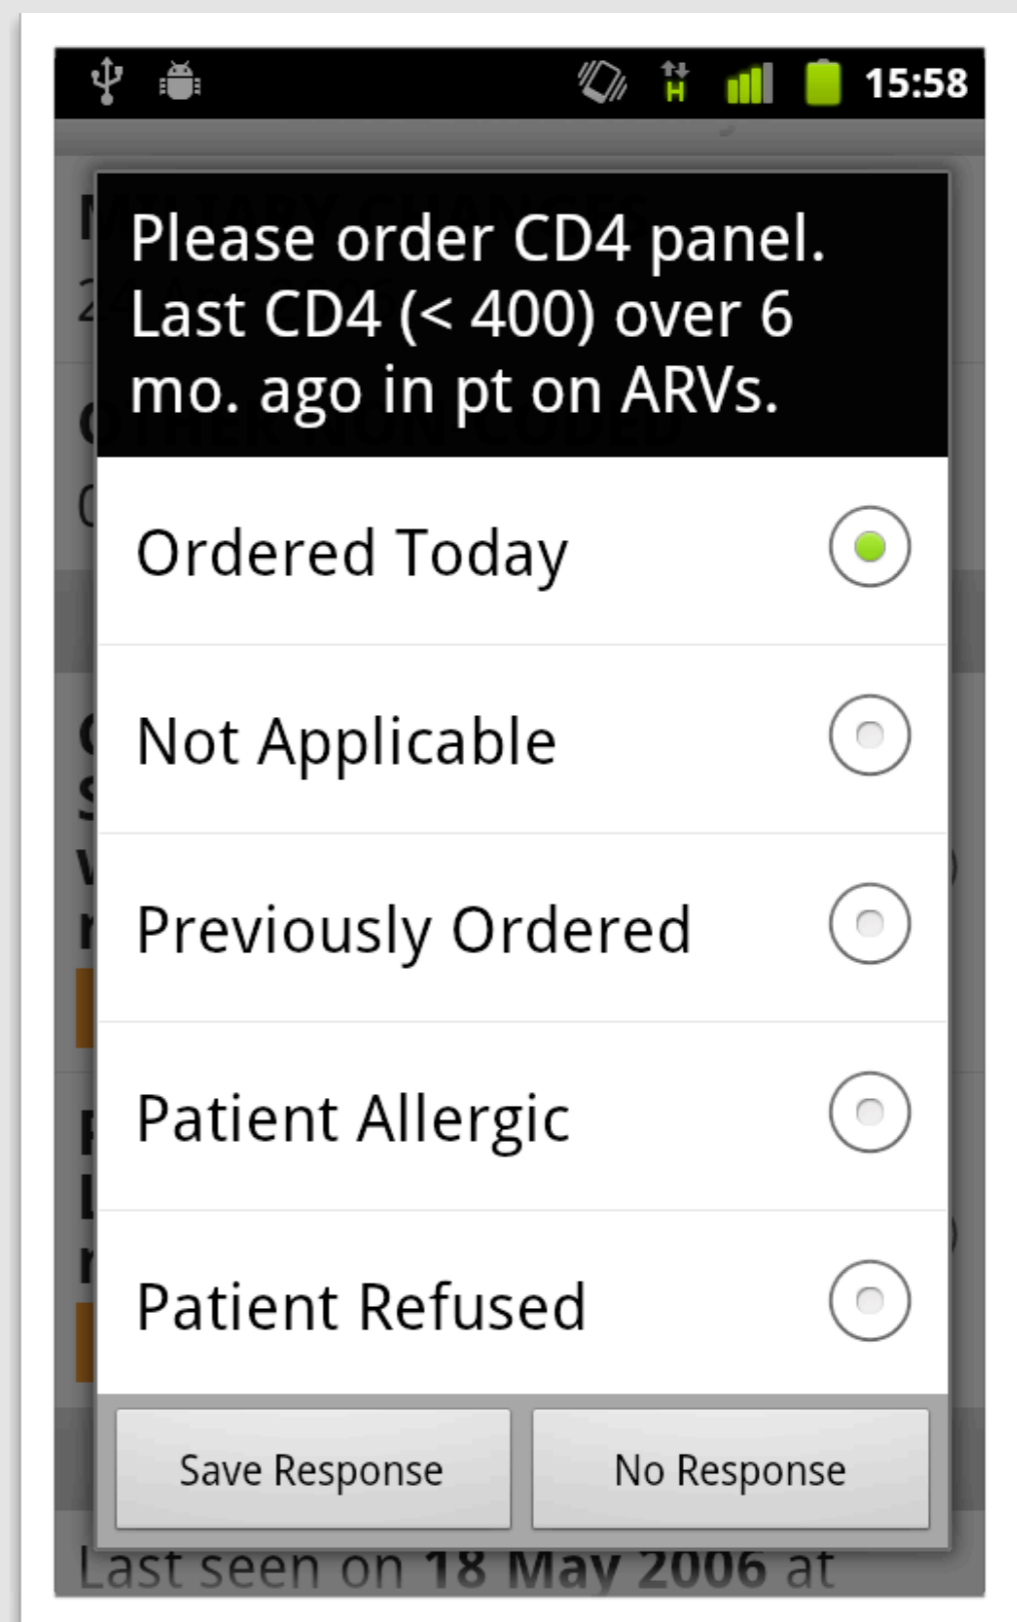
15:58

Please order CD4 panel. Last CD4 (< 400) over 6 mo. ago in pt on ARVs.

Ordered Today

Not Applicable

Previously Ordered

Patient Allergic

Patient Refused

Save Response

No Response

Last seen on 18 May 2006 at